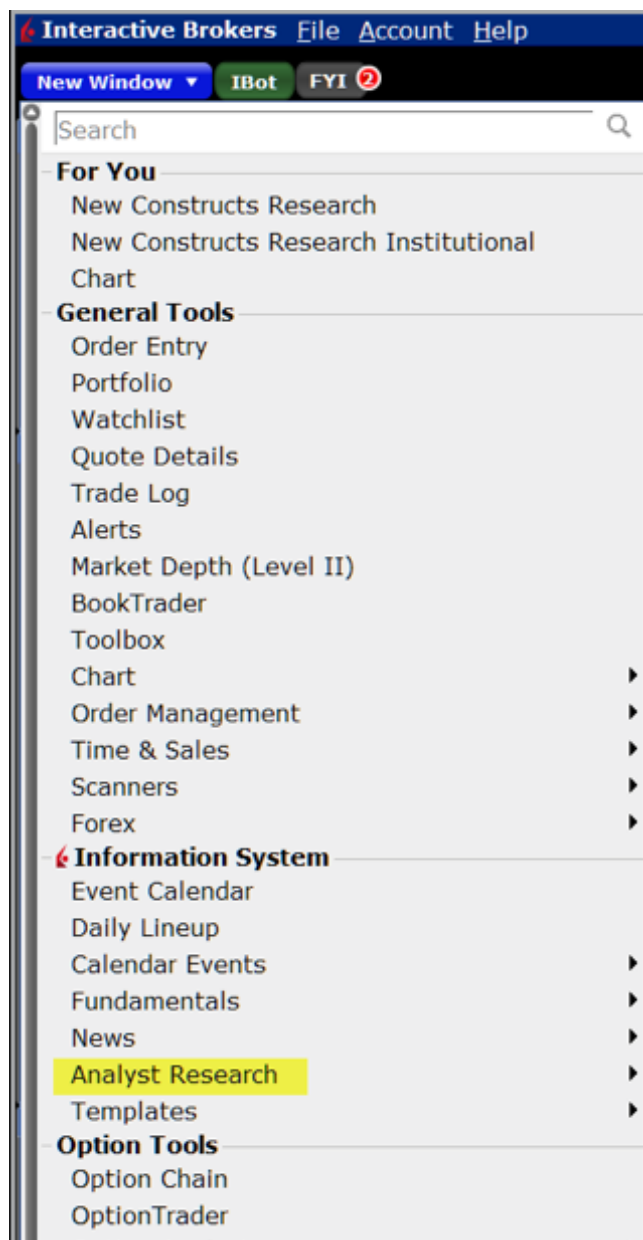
Interactive Brokers File Account Help

New Window ▾ IBot FYI 2

Search

For You
New Constructs Research
New Constructs Research Institutional
Chart

General Tools
Order Entry
Portfolio
Watchlist
Quote Details
Trade Log
Alerts
Market Depth (Level II)
BookTrader
Toolbox
Chart
Order Management
Time & Sales
Scanners
Forex

Information System
Event Calendar
Daily Lineup
Calendar Events
Fundamentals
News
Analyst Research
Templates

Option Tools
Option Chain
OptionTrader